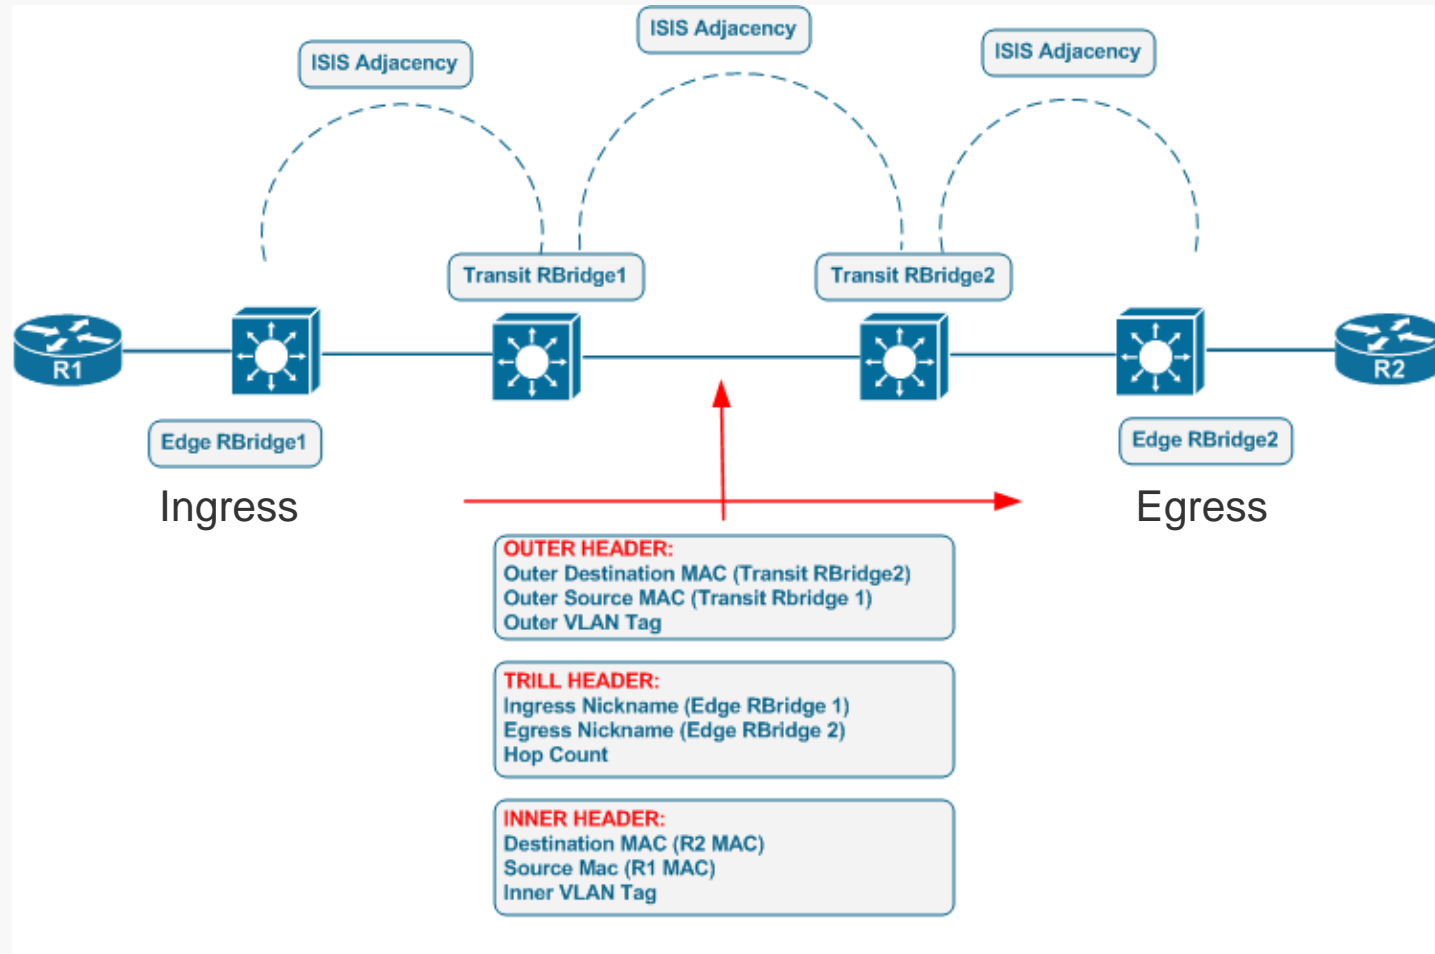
ISIS Adjacency

ISIS Adjacency

ISIS Adjacency

Transit RBridge1

Transit RBridge2

R1

R2

Edge RBridge1

Edge RBridge2

Ingress

Egress

OUTER HEADER:
Outer Destination MAC (Transit RBridge2)
Outer Source MAC (Transit Rbridge 1)
Outer VLAN Tag

TRILL HEADER:
Ingress Nickname (Edge RBridge 1)
Egress Nickname (Edge RBridge 2)
Hop Count

INNER HEADER:
Destination MAC (R2 MAC)
Source Mac (R1 MAC)
Inner VLAN Tag